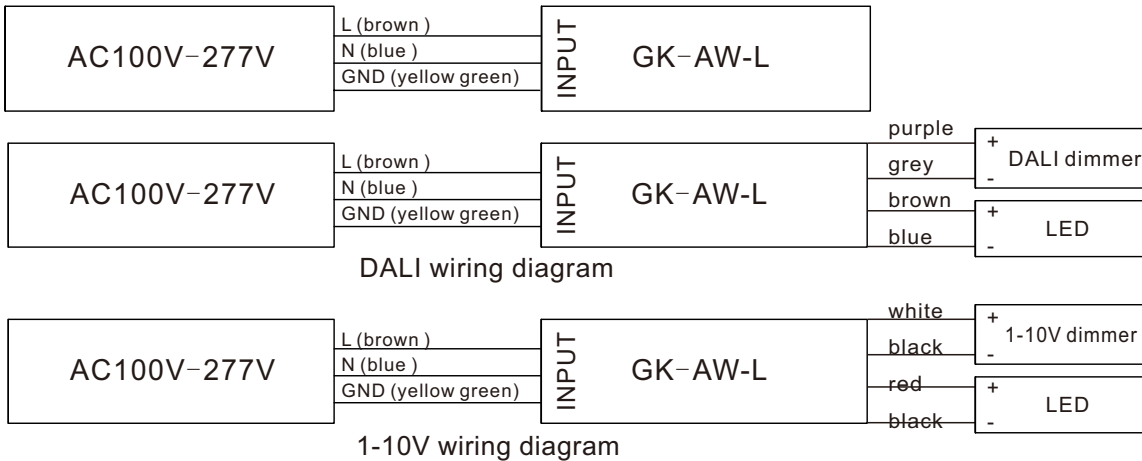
AC100V-277V

L (brown )
N (blue )
GND (yellow green)

INPUT

GK-AW-L

AC100V-277V

L (brown )
N (blue )
GND (yellow green)

INPUT

GK-AW-L

purple
grey
brown
blue

+
DALI dimmer
-

+
LED
-

DALI wiring diagram

AC100V-277V

L (brown )
N (blue )
GND (yellow green)

INPUT

GK-AW-L

white
black
red
black

+
1-10V dimmer
-

+
LED
-

1-10V wiring diagram